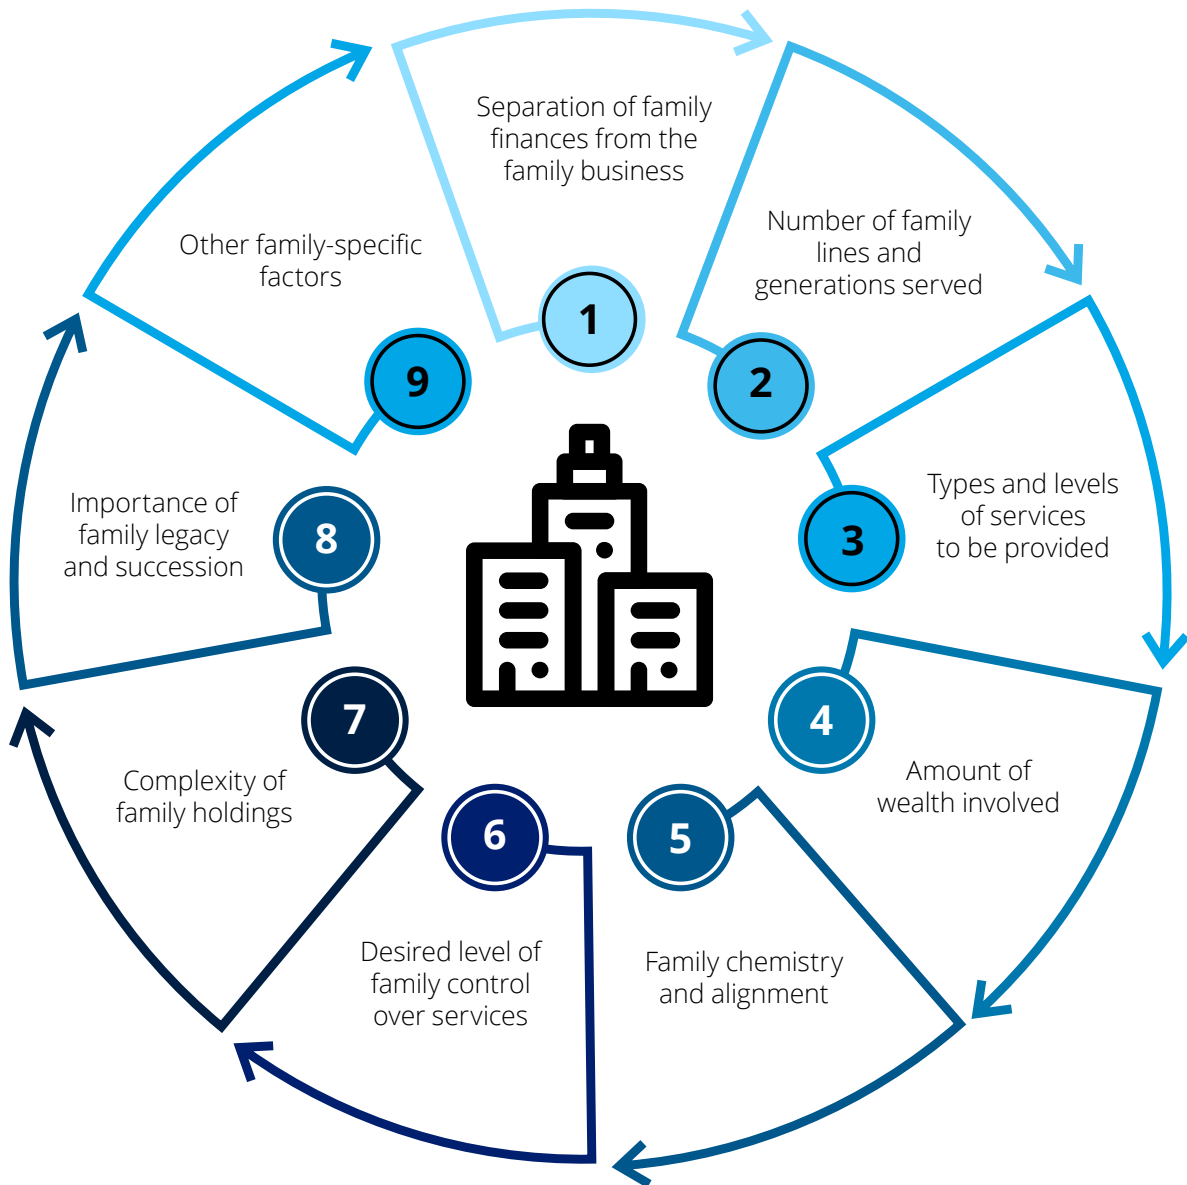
1
Separation of family finances from the family business

2
Number of family lines and generations served

3
Types and levels of services to be provided

4
Amount of wealth involved

5
Family chemistry and alignment

6
Desired level of family control over services

7
Complexity of family holdings

8
Importance of family legacy and succession

9
Other family-specific factors